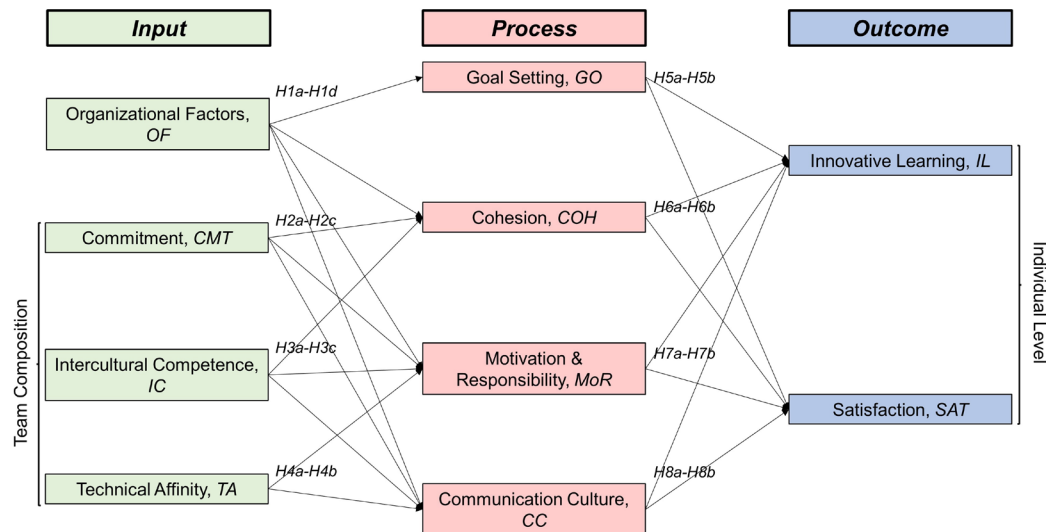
Input

Process

Outcome

Organizational Factors, OF

H1a-H1d

Goal Setting, GO

H5a-H5b

Team Composition

Commitment, CMT

H2a-H2c

Cohesion, COH

H6a-H6b

Innovative Learning, IL

Intercultural Competence, IC

H3a-H3c

Motivation & Responsibility, MoR

H7a-H7b

Satisfaction, SAT

Individual Level

Technical Affinity, TA

H4a-H4b

Communication Culture, CC

H8a-H8b